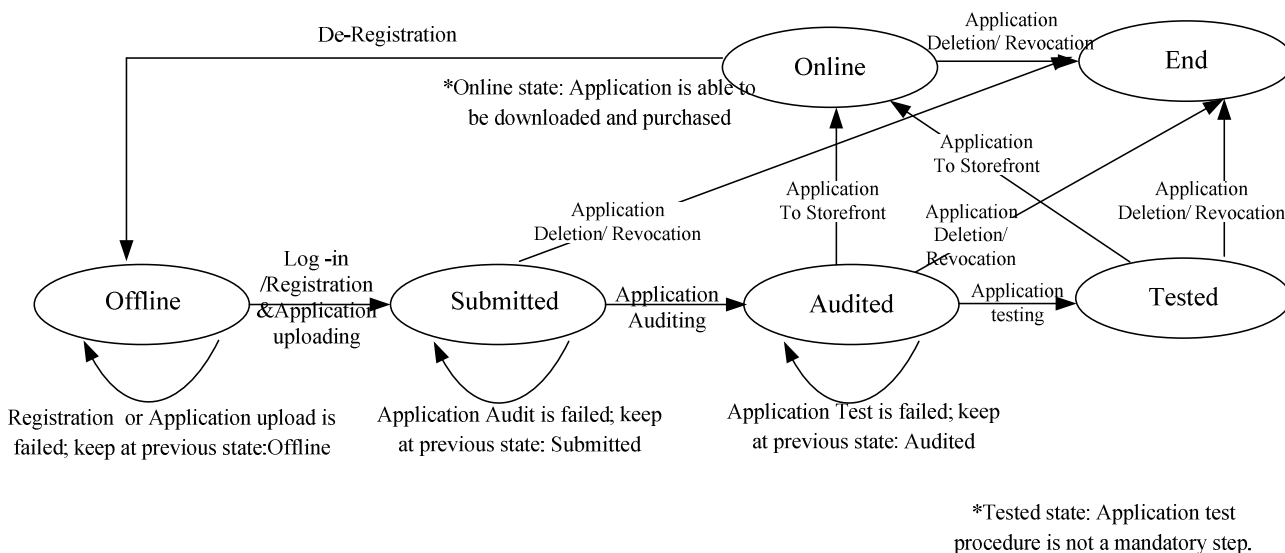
De-Registration

Online

Application Deletion/ Revocation

End

*Online state: Application is able to be downloaded and purchased

Application To Storefront

Application To Storefront

Application Deletion/ Revocation

Application Deletion/ Revocation

Application Deletion/ Revocation

Log -in /Registration &Application uploading

Offline

Submitted

Application Auditing

Audited

Application testing

Tested

Registration or Application upload is failed; keep at previous state:Offline

Application Audit is failed; keep at previous state: Submitted

Application Test is failed; keep at previous state: Audited

*Tested state: Application test procedure is not a mandatory step.